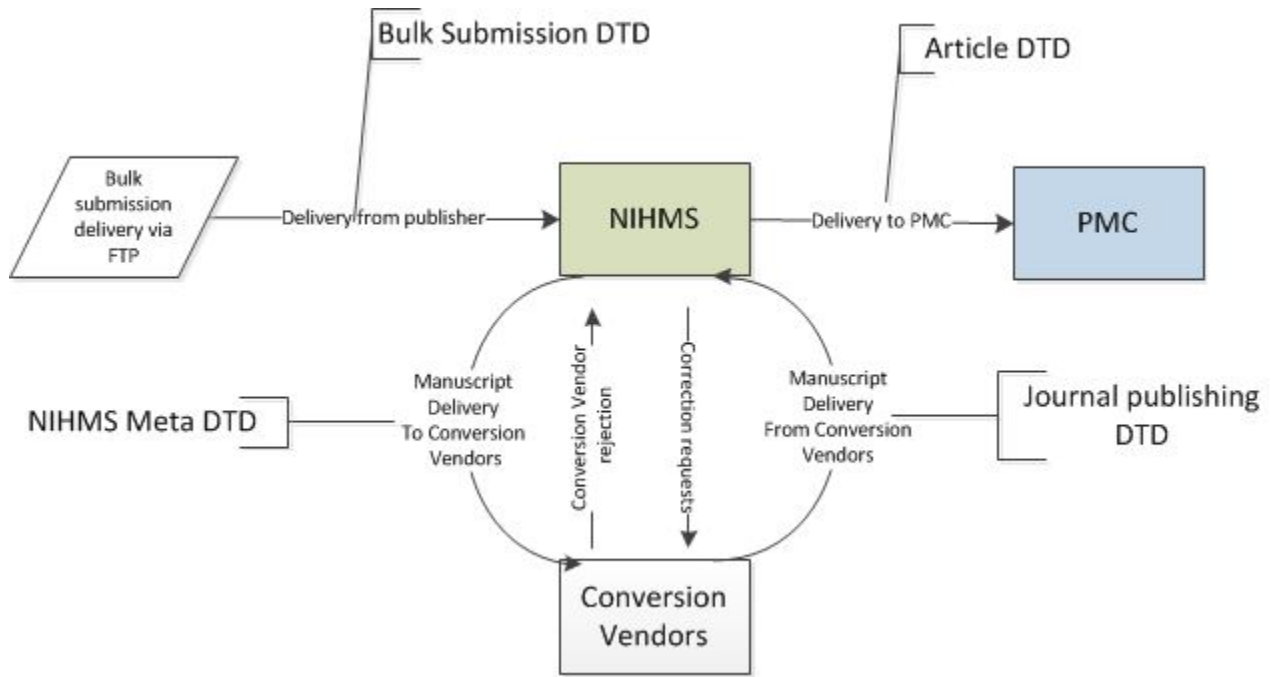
Bulk Submission DTD

Article DTD

Bulk submission delivery via FTP

Delivery from publisher

NIHMS

Delivery to PMC

PMC

NIHMS Meta DTD

Manuscript Delivery To Conversion Vendors

Conversion Vendor rejection

Correction requests

Manuscript Delivery From Conversion Vendors

Journal publishing DTD

Conversion Vendors